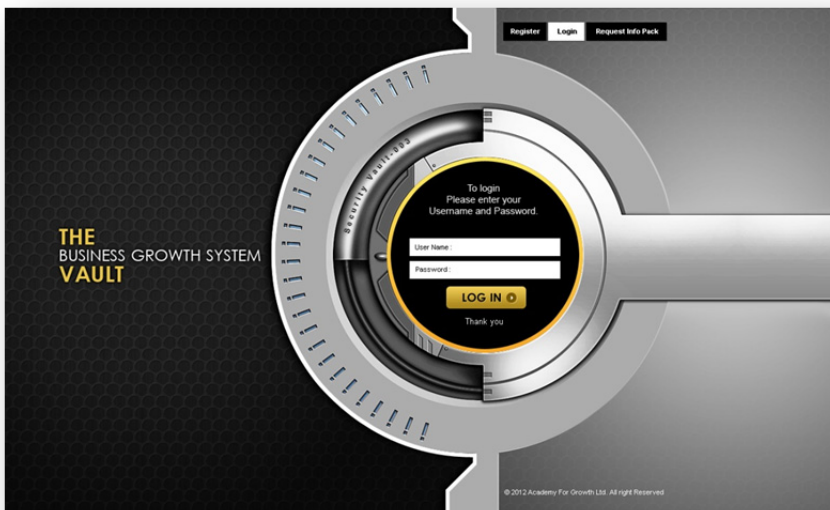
Register Login Request Info Pack

THE
BUSINESS GROWTH SYSTEM
VAULT

Security Vault-303

To login
Please enter your
Username and Password.

User Name :

Password :

LOG IN

Thank you

© 2012 Academy For Growth Ltd. All right Reserved